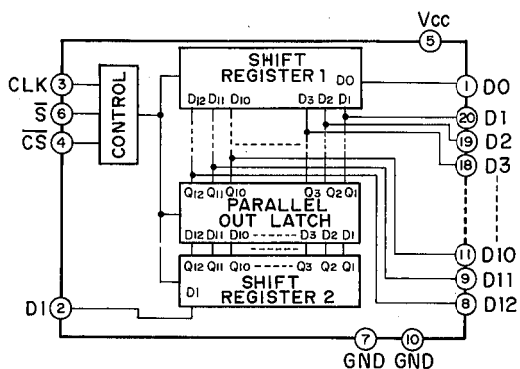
Vcc
5
CLK 3
$\overline{S}$ 6
$\overline{CS}$ 4
CONTROL
SHIFT REGISTER 1
DO
D12 D11 D10
D3 D2 D1
1 DO
20 D1
19 D2
18 D3
Q12 Q11 Q10
Q3 Q2 Q1
PARALLEL OUT LATCH
D12 D11 D10
D3 D2 D1
Q12 Q11 Q10
Q3 Q1
D1
SHIFT REGISTER 2
11 D10
9 D11
8 D12
D1 2
7 GND
10 GND